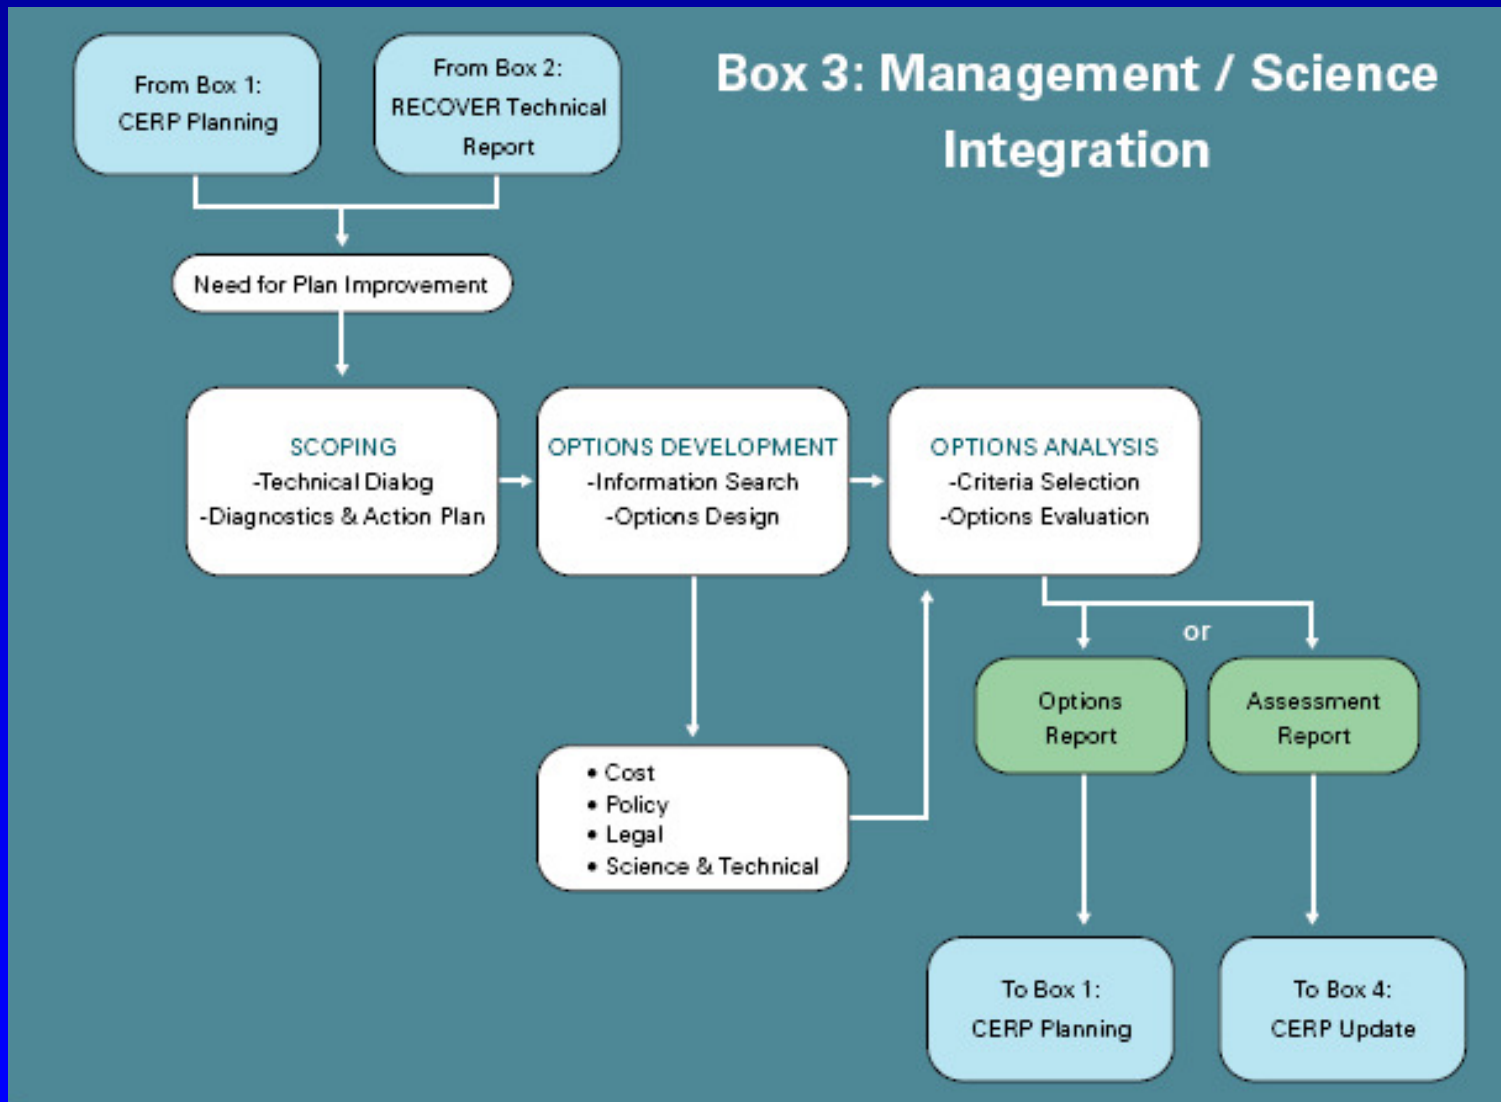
Box 3: Management / Science Integration

From Box 1: CERP Planning

From Box 2: RECOVER Technical Report

Need for Plan Improvement

SCOPING
-Technical Dialog
-Diagnostics & Action Plan

OPTIONS DEVELOPMENT
-Information Search
-Options Design

OPTIONS ANALYSIS
-Criteria Selection
-Options Evaluation

• Cost
• Policy
• Legal
• Science & Technical

or

Options Report

Assessment Report

To Box 1: CERP Planning

To Box 4: CERP Update